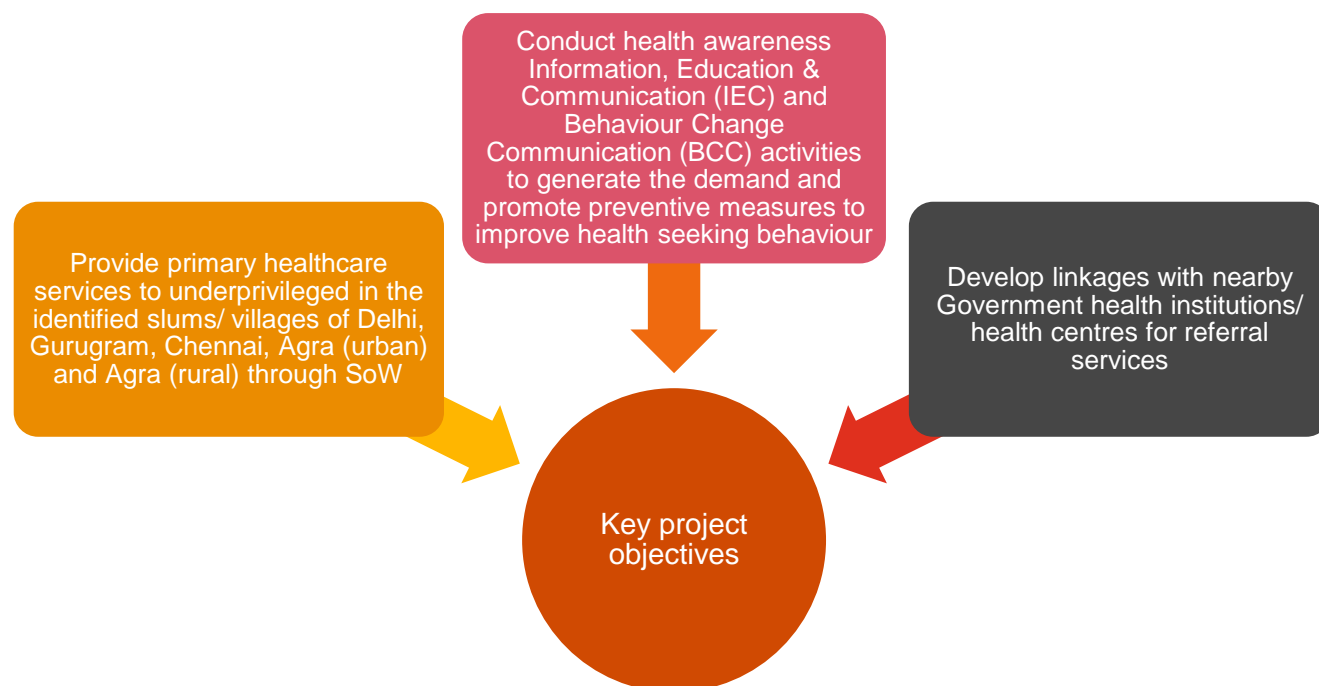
Conduct health awareness Information, Education & Communication (IEC) and Behaviour Change Communication (BCC) activities to generate the demand and promote preventive measures to improve health seeking behaviour

Provide primary healthcare services to underprivileged in the identified slums/ villages of Delhi, Gurugram, Chennai, Agra (urban) and Agra (rural) through SoW

Develop linkages with nearby Government health institutions/ health centres for referral services

Key project objectives